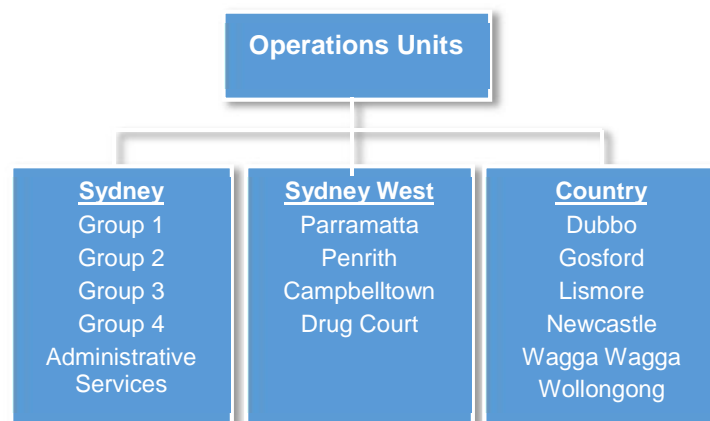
Operations Units

Sydney
Group 1
Group 2
Group 3
Group 4
Administrative Services

Sydney West
Parramatta
Penrith
Campbelltown
Drug Court

Country
Dubbo
Gosford
Lismore
Newcastle
Wagga Wagga
Wollongong